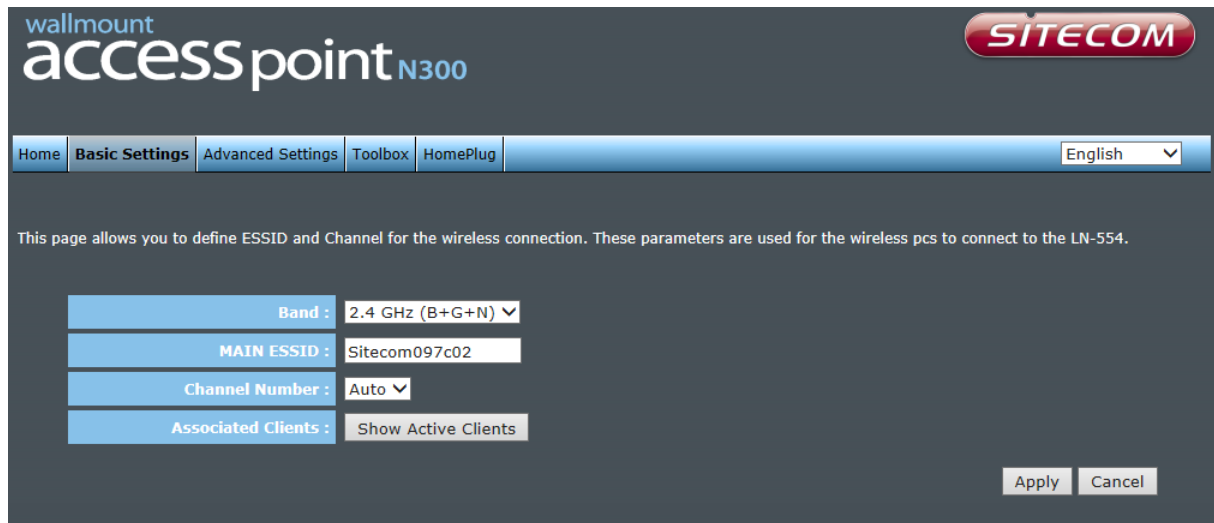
wallmount accesspoint N300

SITECOM

Home | Basic Settings | Advanced Settings | Toolbox | HomePlug

English

This page allows you to define ESSID and Channel for the wireless connection. These parameters are used for the wireless pcs to connect to the LN-554.

| | |
|---|---|
| Band : | 2.4 GHz (B+G+N) |
| MAIN ESSID : | Sitecom097c02 |
| Channel Number : | Auto |
| Associated Clients : | Show Active Clients |

Apply Cancel